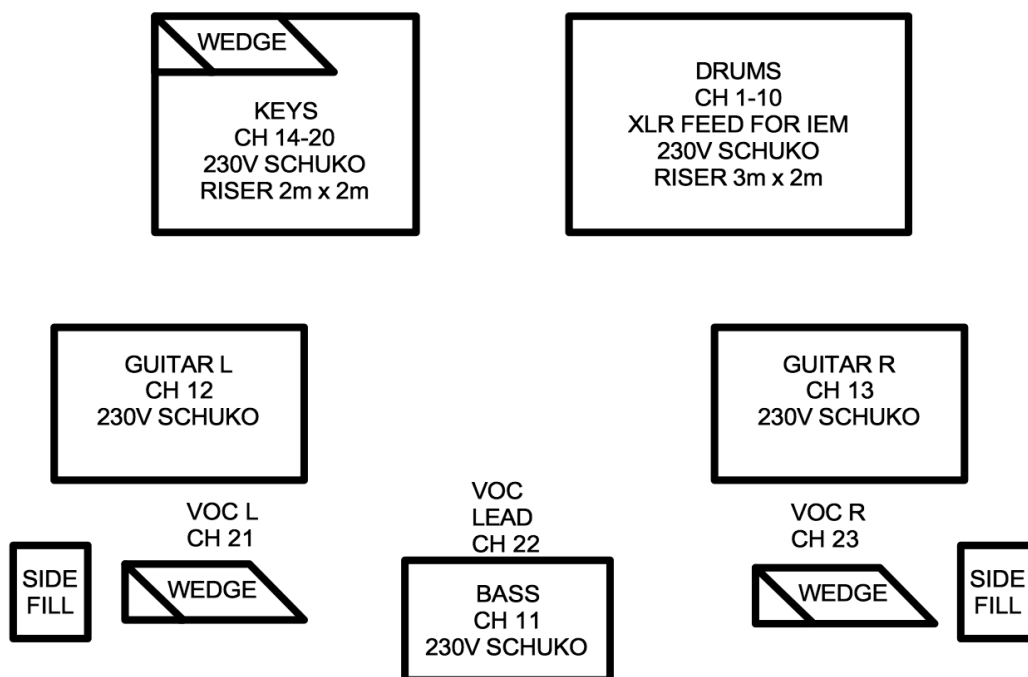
WEDGE

KEYS
CH 14-20
230V SCHUKO
RISER 2m x 2m

DRUMS
CH 1-10
XLR FEED FOR IEM
230V SCHUKO
RISER 3m x 2m

GUITAR L
CH 12
230V SCHUKO

GUITAR R
CH 13
230V SCHUKO

VOC L
CH 21

VOC
LEAD
CH 22

VOC R
CH 23

SIDE
FILL

WEDGE

BASS
CH 11
230V SCHUKO

WEDGE

SIDE
FILL